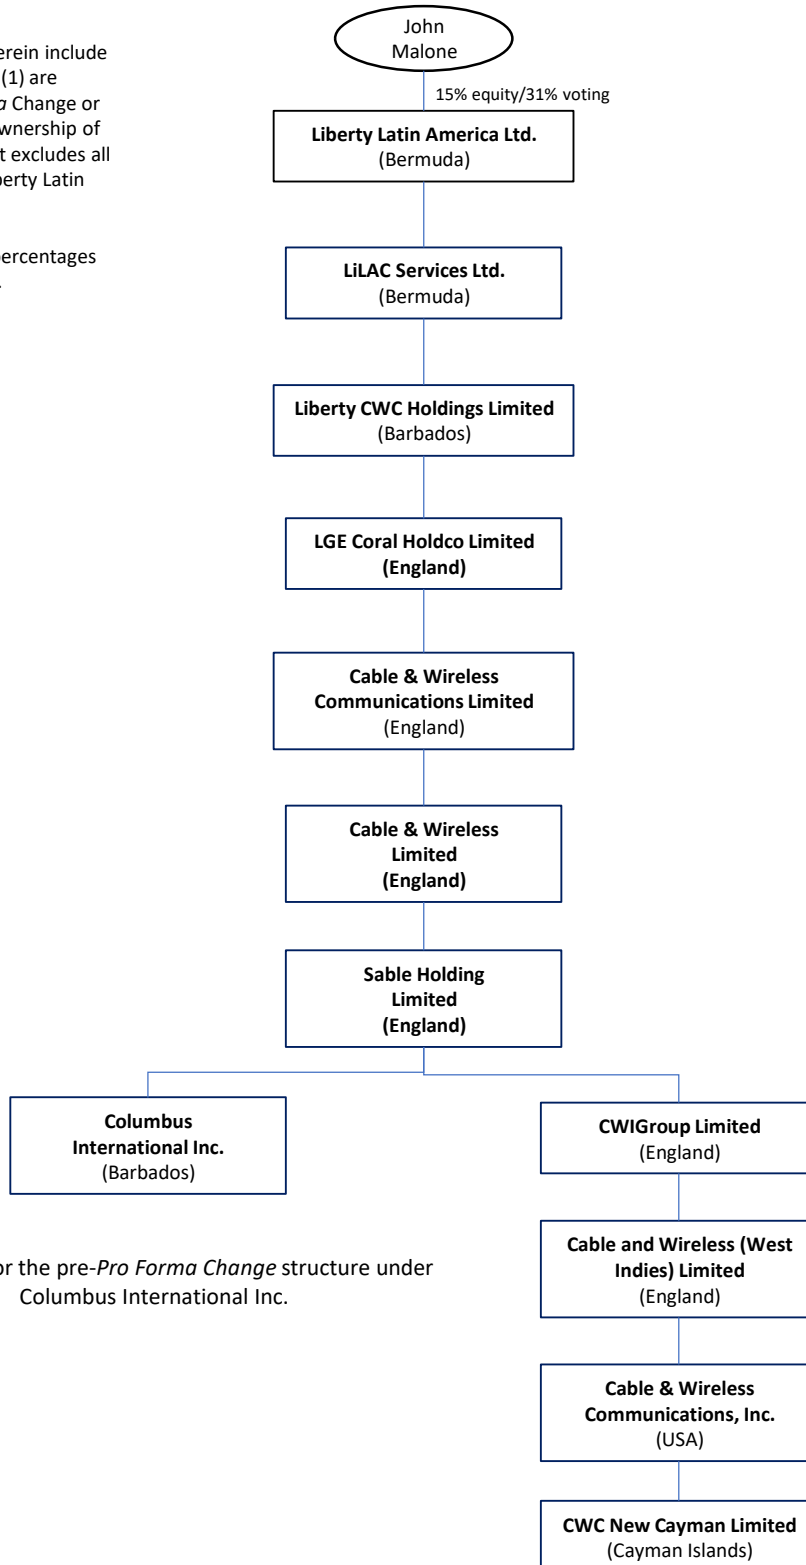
erein include (1) are a Change or wnership of t excludes all berty Latin

ercentages .

John Malone

15% equity/31% voting

**Liberty Latin America Ltd.** (Bermuda)

**LiLAC Services Ltd.** (Bermuda)

**Liberty CWC Holdings Limited** (Barbados)

**LGE Coral Holdco Limited (England)**

**Cable & Wireless Communications Limited** (England)

**Cable & Wireless Limited (England)**

**Sable Holding Limited (England)**

**Columbus International Inc.** (Barbados)

**CWIGroup Limited** (England)

**Cable and Wireless (West Indies) Limited** (England)

**Cable & Wireless Communications, Inc.** (USA)

**CWC New Cayman Limited** (Cayman Islands)

or the pre-*Pro Forma Change* structure under Columbus International Inc.